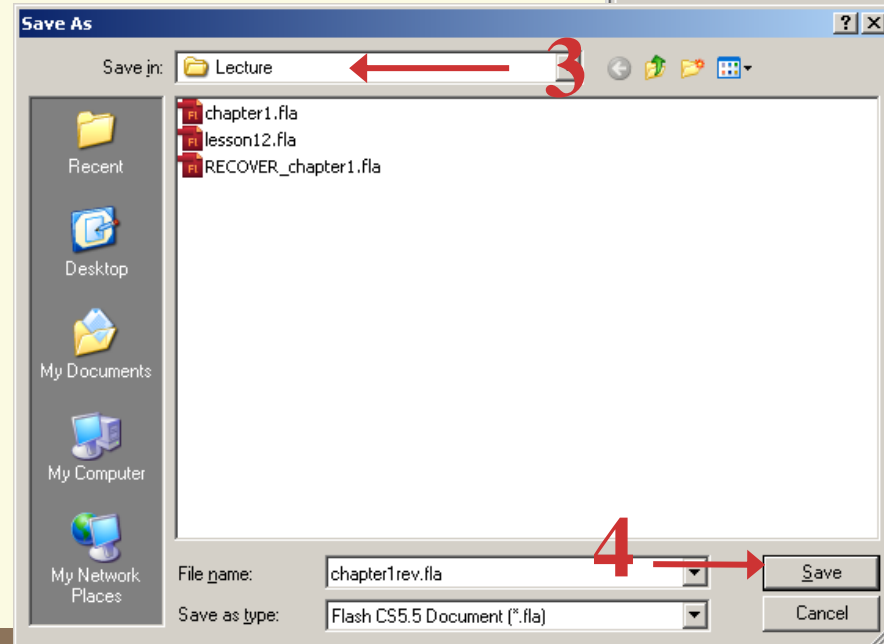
Save As

Save in: Lecture

3

Recent

Desktop

My Documents

My Computer

My Network Places

chapter1.fla
lesson12.fla
RECOVER_chapter1.fla

4

File name: chapter1rev.fla

Save as type: Flash CS5.5 Document (*.fla)

Save

Cancel